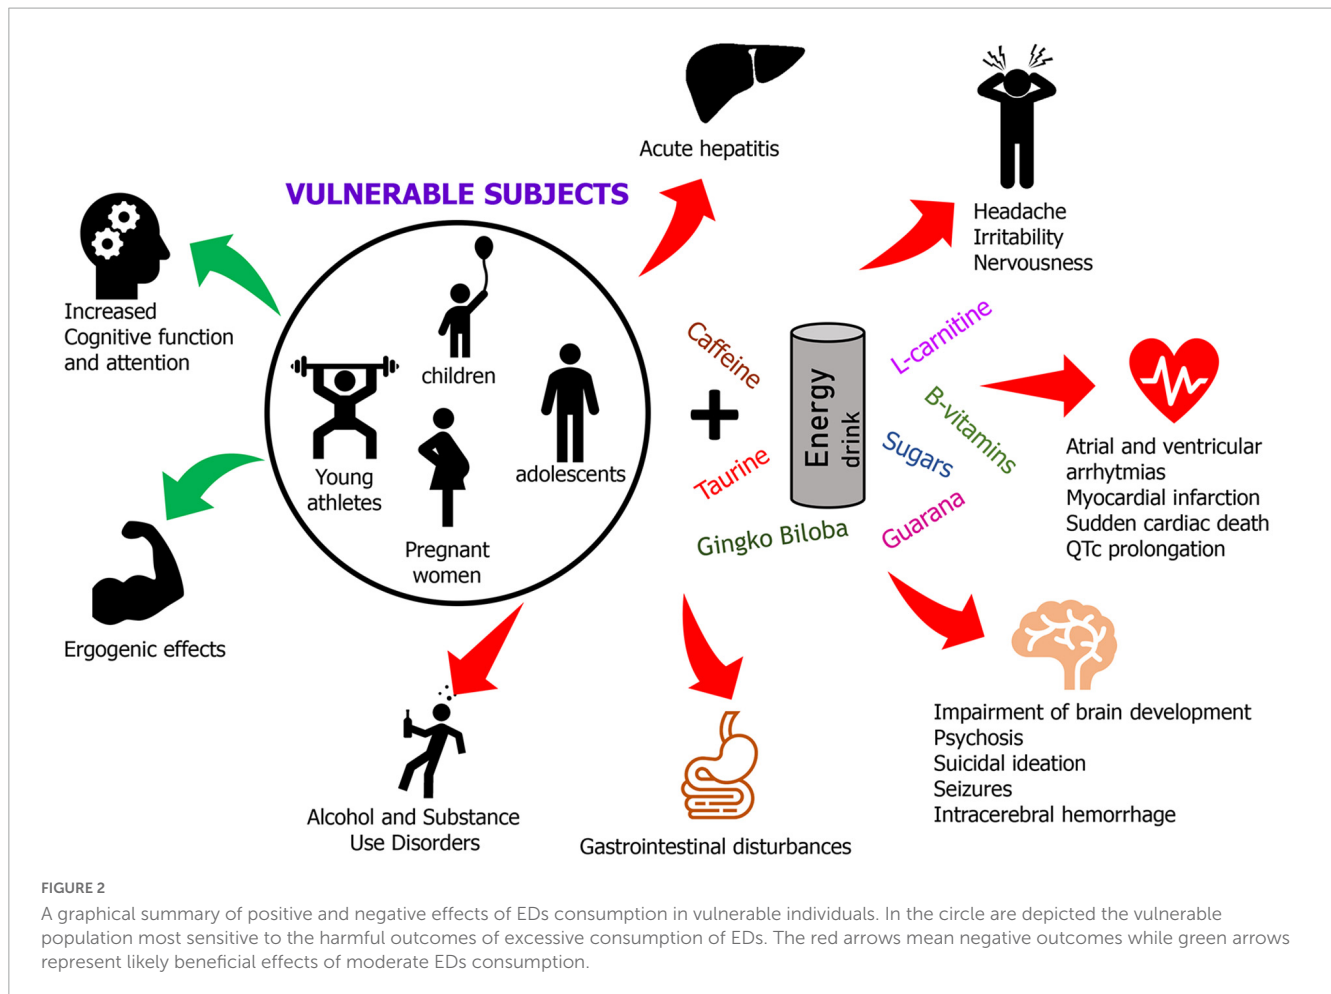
VULNERABLE SUBJECTS

Increased Cognitive function and attention

children

Young athletes

Pregnant women

adolescents

Ergogenic effects

Acute hepatitis

Headache
Irritability
Nervousness

Caffeine

Taurine

Gingko Biloba

Energy drink

L-carnitine

B-vitamins

Sugars

Guarana

Atrial and ventricular arrhytmias
Myocardial infarction
Sudden cardiac death
QTc prolongation

Impairment of brain development
Psychosis
Suicidal ideation
Seizures
Intracerebral hemorrhage

Alcohol and Substance Use Disorders

Gastrointestinal disturbances

FIGURE 2

A graphical summary of positive and negative effects of EDs consumption in vulnerable individuals. In the circle are depicted the vulnerable population most sensitive to the harmful outcomes of excessive consumption of EDs. The red arrows mean negative outcomes while green arrows represent likely beneficial effects of moderate EDs consumption.